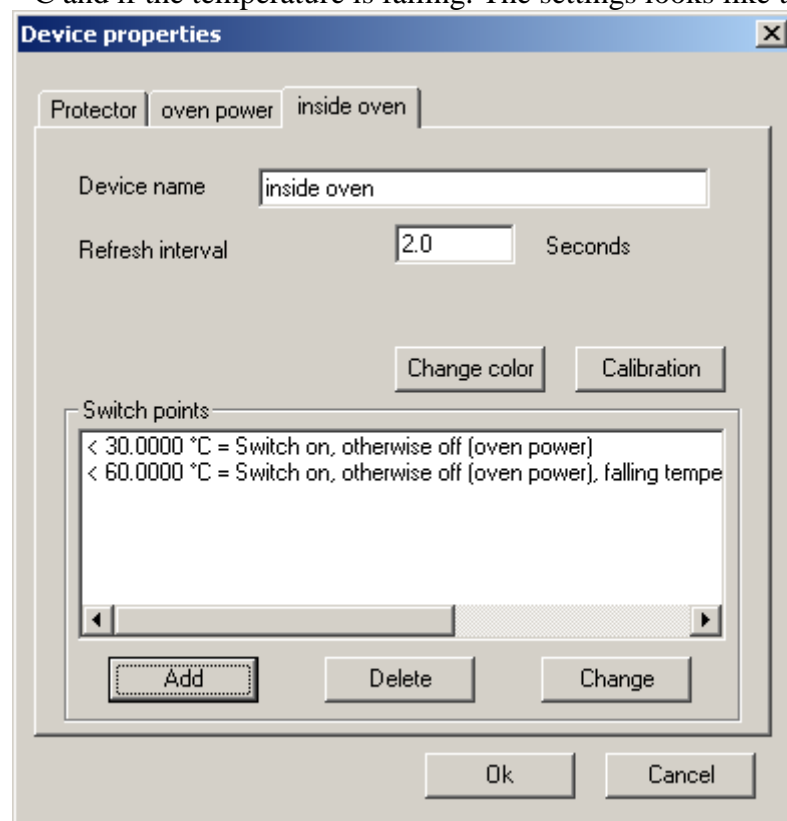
C and if the temperature is falling. The settings looks like t

Device properties

Protector | oven power | inside oven

Device name inside oven

Refresh interval 2.0 Seconds

Change color Calibration

Switch points

< 30.0000 °C = Switch on, otherwise off (oven power)
< 60.0000 °C = Switch on, otherwise off (oven power), falling tempe

Add Delete Change

Ok Cancel